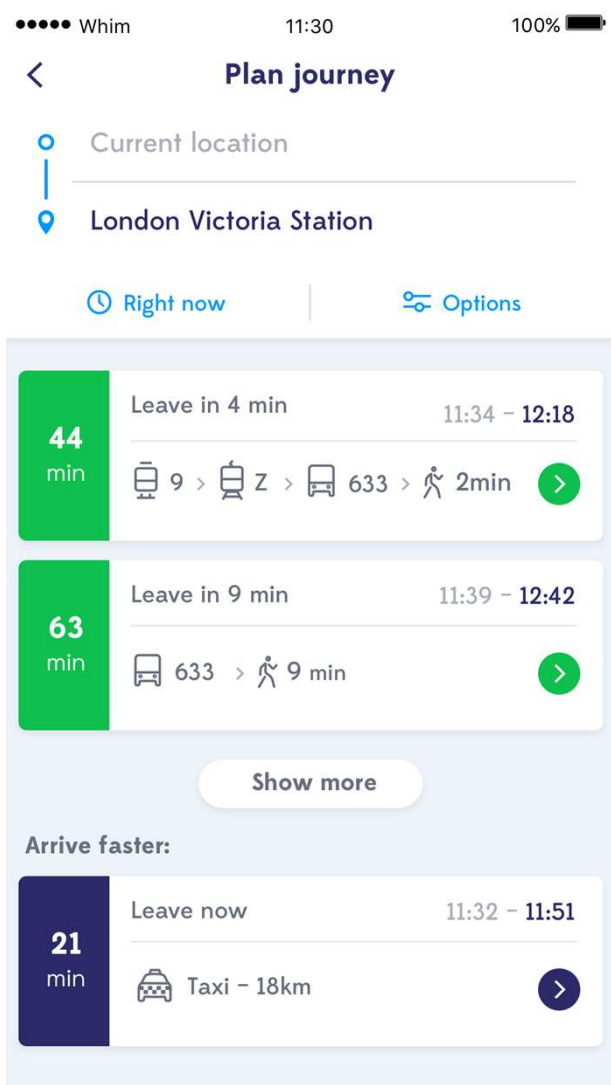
●●●●● Whim 11:30 100%

Plan journey

Current location

London Victoria Station

Right now

Options

44 min

Leave in 4 min

11:34 – 12:18

9 > Z > 633 > 2min

63 min

Leave in 9 min

11:39 – 12:42

633 > 9 min

Show more

Arrive faster:

21 min

Leave now

11:32 – 11:51

Taxi – 18km